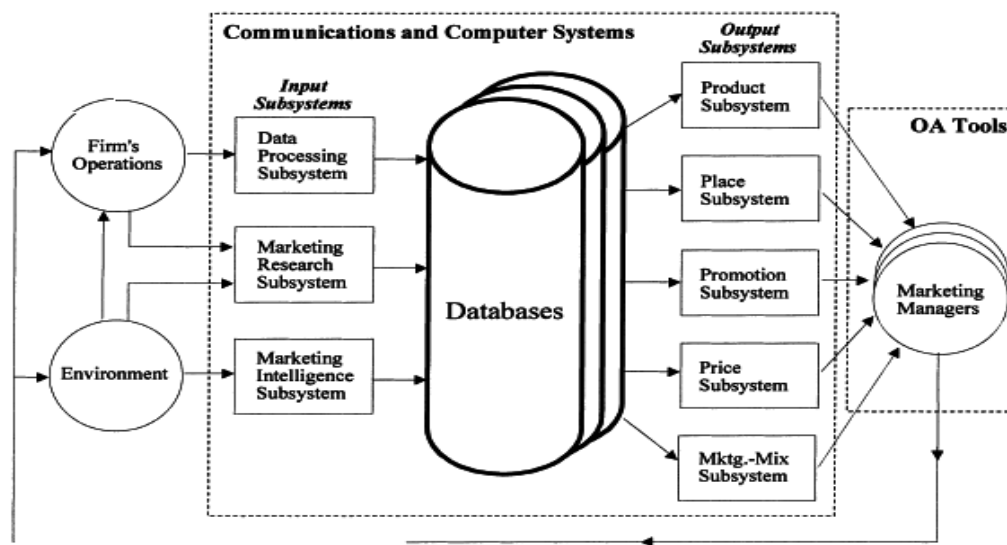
Communications and Computer Systems

Input Subsystems

Output Subsystems

Firm's Operations

Environment

Data Processing Subsystem

Marketing Research Subsystem

Marketing Intelligence Subsystem

Databases

Product Subsystem

Place Subsystem

Promotion Subsystem

Price Subsystem

Mktg.-Mix Subsystem

OA Tools

Marketing Managers